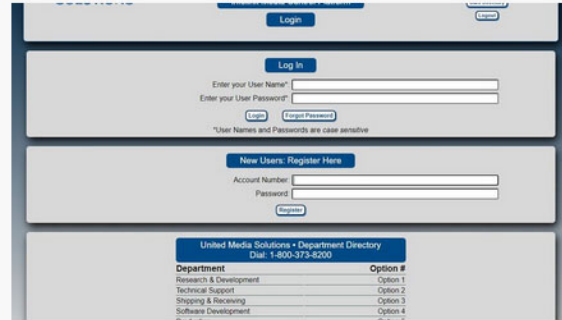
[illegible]

Login

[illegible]

Logout

Log In

Enter your User Name*:

Enter your User Password*:

Login Forgot Password

*User Names and Passwords are case sensitive

New Users: Register Here

Account Number:

Password:

Register

United Media Solutions • Department Directory
Dial: 1-800-373-8200

| Department | Option # |
|---|---|
| Research & Development | Option 1 |
| Technical Support | Option 2 |
| Shipping & Receiving | Option 3 |
| Software Development | Option 4 |
| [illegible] | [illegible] |